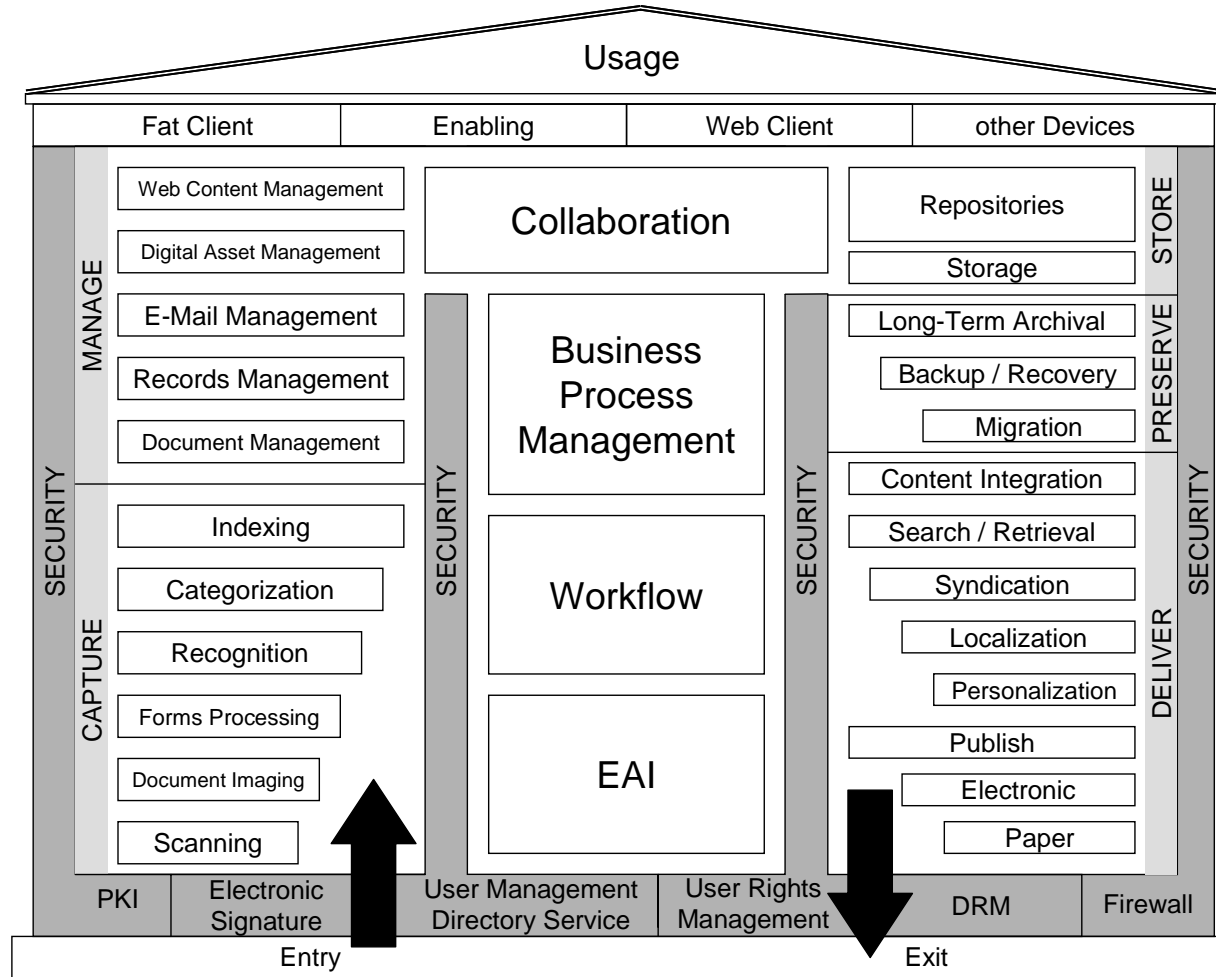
Usage

| Fat Client | Enabling | Web Client | other Devices |
|---|---|---|---|

SECURITY

MANAGE

Web Content Management

Digital Asset Management

E-Mail Management

Records Management

Document Management

CAPTURE

Indexing

Categorization

Recognition

Forms Processing

Document Imaging

Scanning

SECURITY

Collaboration

Business Process Management

Workflow

EAI

SECURITY

Repositories

Storage

STORE

Long-Term Archival

Backup / Recovery

Migration

PRESERVE

Content Integration

Search / Retrieval

Syndication

Localization

Personalization

Publish

Electronic

Paper

DELIVER

SECURITY

| PKI | Electronic Signature | User Management Directory Service | User Rights Management | DRM | Firewall |
|---|---|---|---|---|---|

Entry

Exit